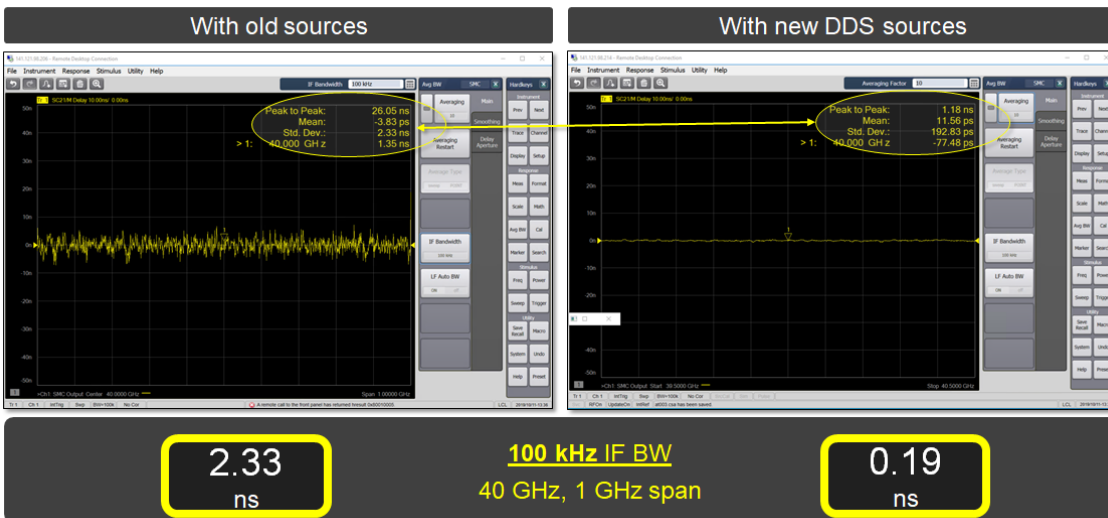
With old sources

With new DDS sources

File Instrument Response Stimulus Utility Help

IF Bandwidth 100 kHz

Avg BW SMC

Hardkeys

SC21/M Delay 10.00ns/ 0.00ns

Peak to Peak: 26.05 ns
Mean: -3.83 ps
Std. Dev.: 2.33 ns
> 1: 40.000 GHz 1.35 ns

Averaging

Main

Smoothing

Averaging Restart

Delay Aperture

Average Type

IF Bandwidth

LF Auto BW

Instrument Prev Next Trace Channel Display Setup Response Meas Format Scale Math Avg BW Cal Marker Search Stimulus Freq Power Sweep Trigger Utility Save Recall Macro System Undo Help Preset

>Ch1: SMC Output Center 40.0000 GHz

Span 1.00000 GHz

A remote call to the front panel has returned hresult 0x80010005

LCL

File Instrument Response Stimulus Utility Help

Averaging Factor 10

Avg BW SMC

Hardkeys

SC21/M Delay 10.00ns/ 0.00ns

Peak to Peak: 1.18 ns
Mean: 11.56 ps
Std. Dev.: 192.83 ps
> 1: 40.000 GHz -77.48 ps

Averaging

Main

Smoothing

Averaging Restart

Delay Aperture

Average Type

IF Bandwidth

LF Auto BW

>Ch1: SMC Output Start 39.5000 GHz

Stop 40.5000 GHz

LCL

2.33
ns

100 kHz IF BW
40 GHz, 1 GHz span

0.19
ns